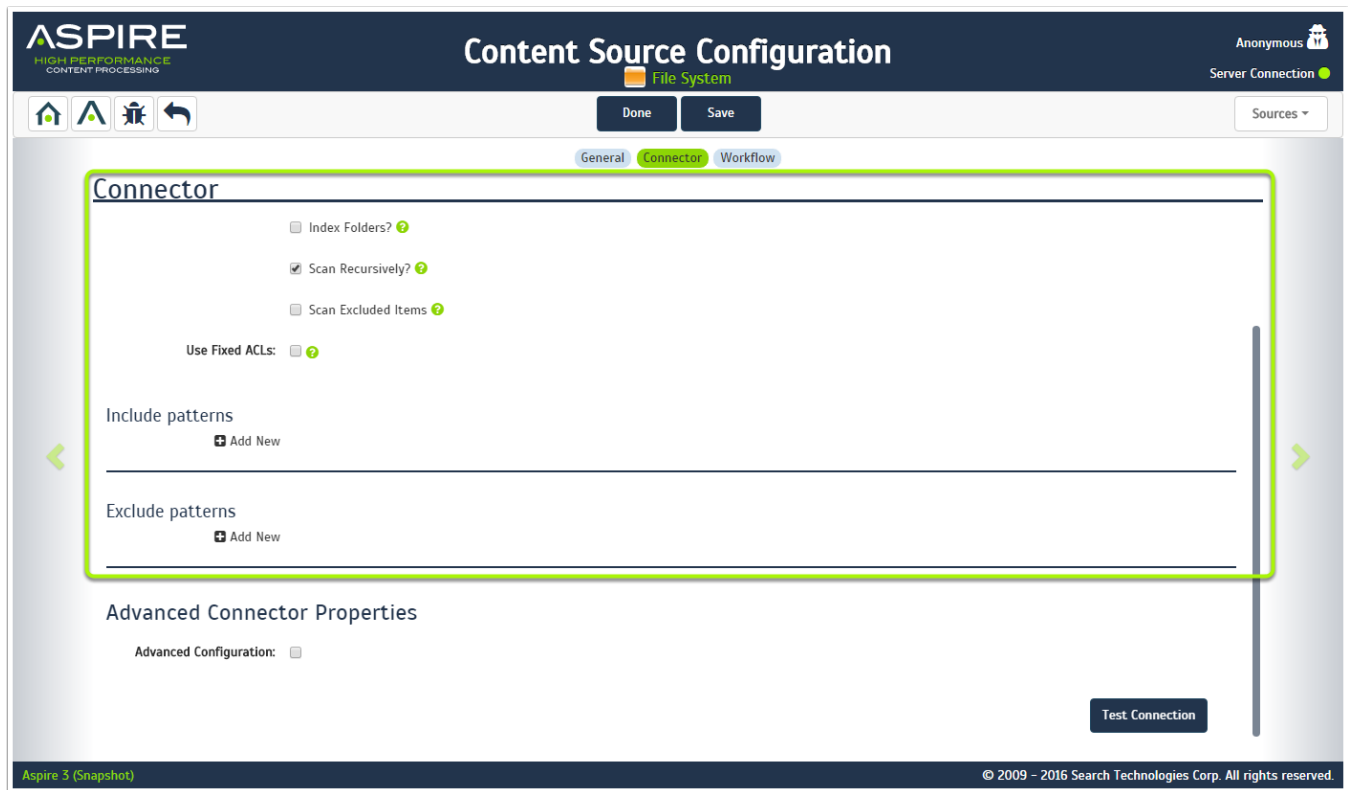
ASPIRE
HIGH PERFORMANCE
CONTENT PROCESSING

Content Source Configuration
File System

Anonymous
Server Connection

Done
Save
Sources

General
Connector
Workflow

Connector

Index Folders?

Scan Recursively?

Scan Excluded Items

Use Fixed ACLs:

Include patterns
Add New

Exclude patterns
Add New

Advanced Connector Properties

Advanced Configuration:

Test Connection

Aspire 3 (Snapshot)
© 2009 - 2016 Search Technologies Corp. All rights reserved.